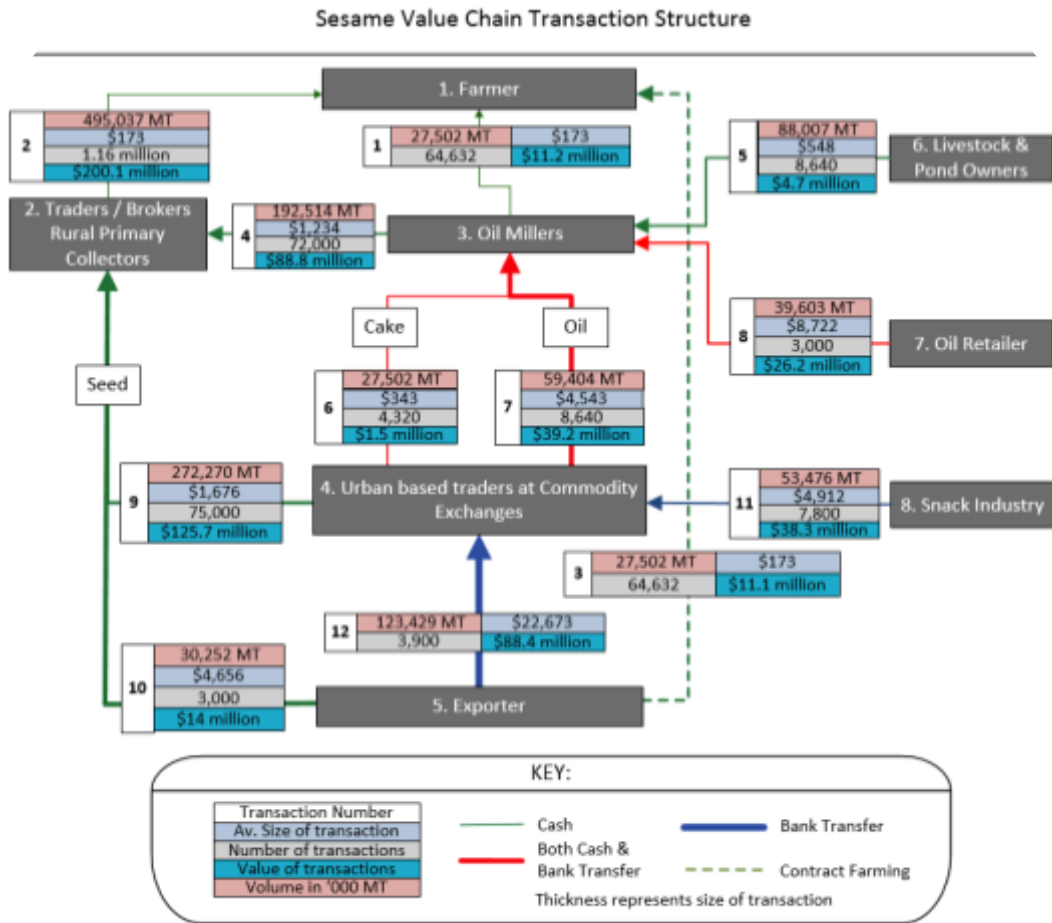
Sesame Value Chain Transaction Structure

1. Farmer

2
495,037 MT
$173
1.16 million
$200.1 million

2. Traders / Brokers Rural Primary Collectors

1
27,502 MT
$173
64,632
$11.2 million

5
88,007 MT
$548
8,640
$4.7 million

6. Livestock & Pond Owners

4
192,514 MT
$1,234
72,000
$88.8 million

3. Oil Millers

Cake

Oil

8
39,603 MT
$8,722
3,000
$26.2 million

7. Oil Retailer

Seed

6
27,502 MT
$343
4,320
$1.5 million

7
59,404 MT
$4,543
8,640
$39.2 million

9
272,270 MT
$1,676
75,000
$125.7 million

4. Urban based traders at Commodity Exchanges

11
53,476 MT
$4,912
7,800
$38.3 million

8. Snack Industry

3
27,502 MT
$173
64,632
$11.1 million

12
123,429 MT
$22,673
3,900
$88.4 million

10
30,252 MT
$4,656
3,000
$14 million

5. Exporter

KEY:

Transaction Number
Av. Size of transaction
Number of transactions
Value of transactions
Volume in '000 MT

Cash
Both Cash & Bank Transfer
Bank Transfer
Contract Farming
Thickness represents size of transaction